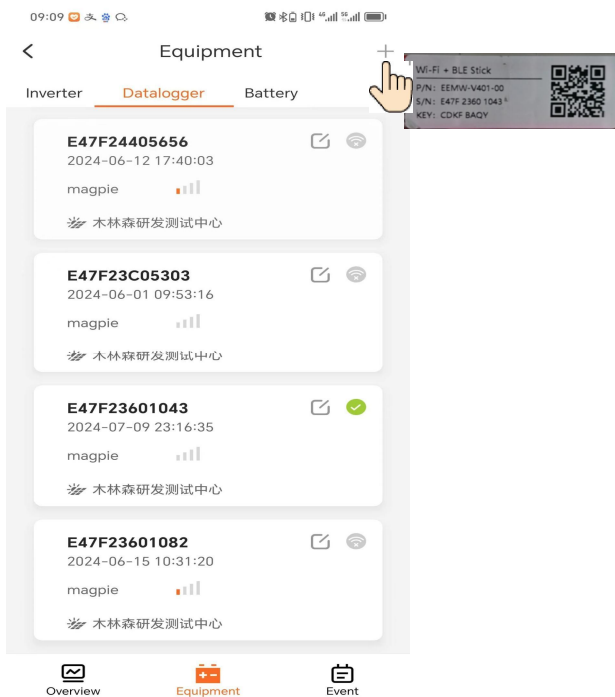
09:09

Equipment

Wi-Fi + BLE Stick
P/N: EEMW-V401-00
S/N: E47F 2360 1043
KEY: CDKF BAQY

Inverter
Datalogger
Battery

E47F24405656
2024-06-12 17:40:03
magpie
木林森研发测试中心

E47F23C05303
2024-06-01 09:53:16
magpie
木林森研发测试中心

E47F23601043
2024-07-09 23:16:35
magpie
木林森研发测试中心

E47F23601082
2024-06-15 10:31:20
magpie
木林森研发测试中心

Overview
Equipment
Event